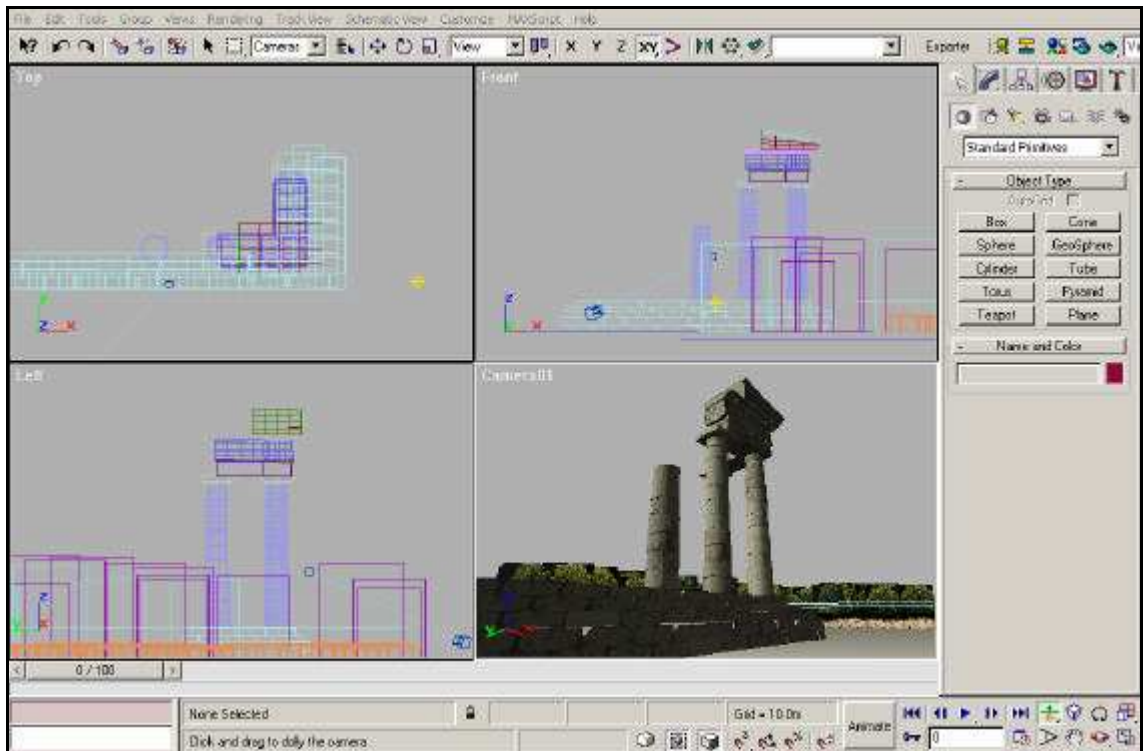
File Edit Tools Group Views Rendering Track View Schematic View Customize MAXScript Help

Cameras View X Y Z XY Exporter

Top

Front

Left

Camera01

Standard Primitives

Object Type

AutoGrid

Box Cone
Sphere GeoSphere
Cylinder Tube
Torus Pyramid
Teapot Plane

Name and Color

0 / 100

None Selected

Click and drag to dolly the camera

Grid = 10.0m

Animate

0